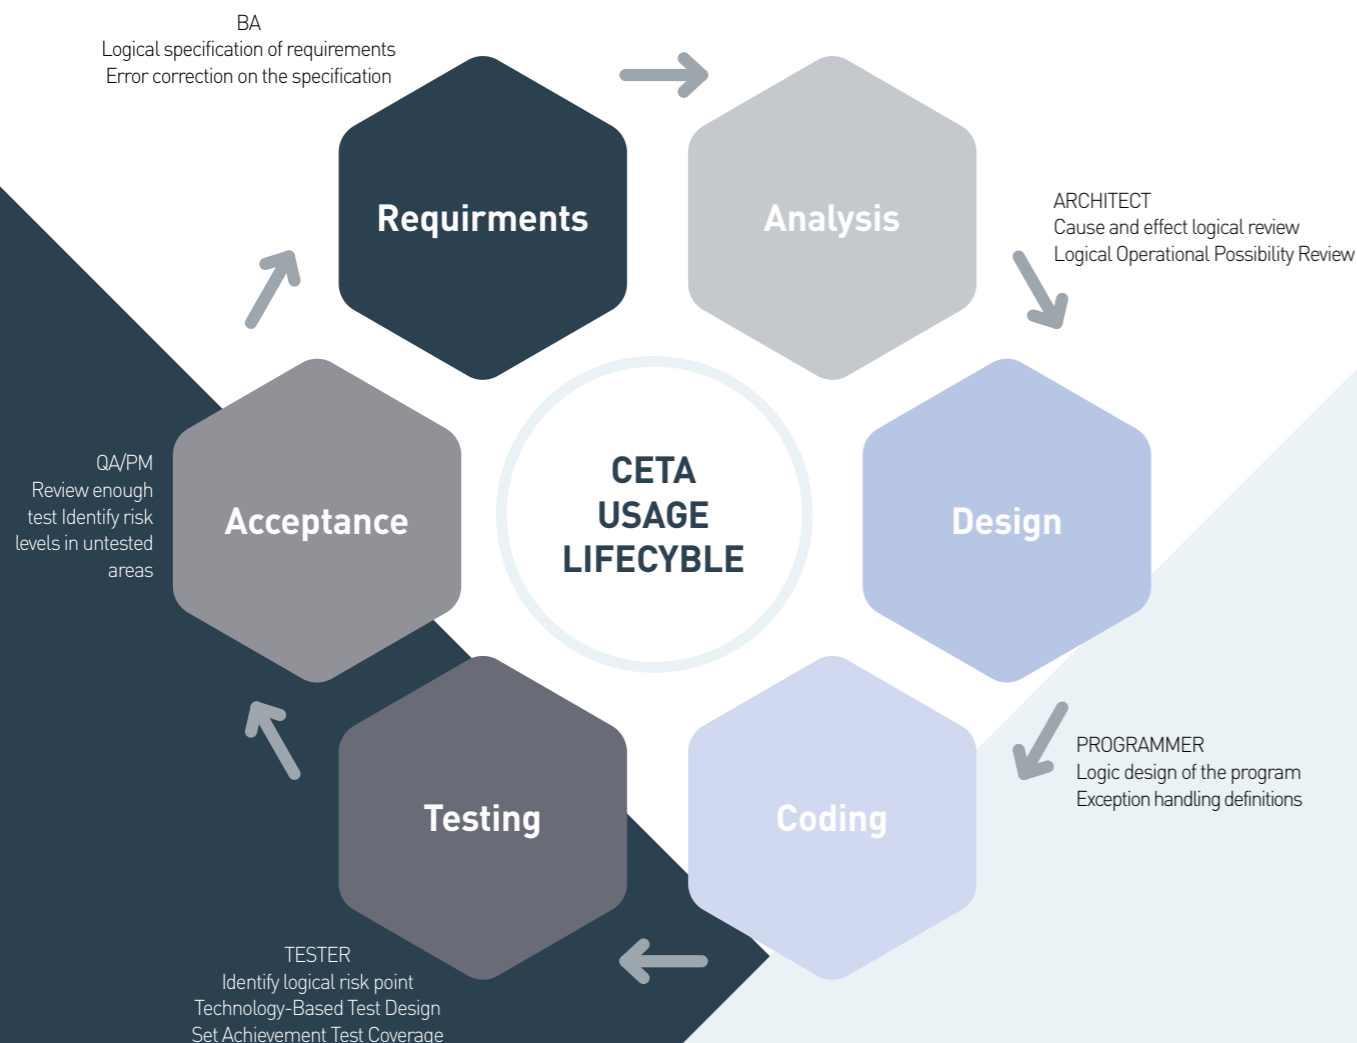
BA
Logical specification of requirements
Error correction on the specification

Requirments

Analysis

ARCHITECT
Cause and effect logical review
Logical Operational Possibility Review

QA/PM
Review enough test Identify risk levels in untested areas

Acceptance

CETA USAGE LIFECYBLE

Design

PROGRAMMER
Logic design of the program
Exception handling definitions

Testing

Coding

TESTER
Identify logical risk point
Technology-Based Test Design
Set Achievement Test Coverage